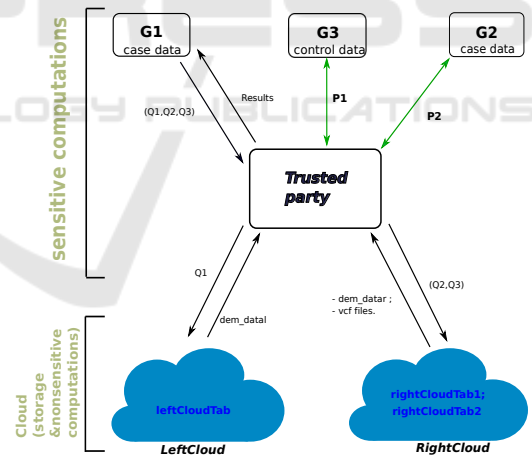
sensitive computations

G1
case data

G3
control data

G2
case data

Results

(Q1,Q2,Q3)

P1

P2

Trusted party

Q1

dem_datal

- dem_datar ;
- vcf files.

(Q2,Q3)

Cloud (storage &nonsensitive computations)

leftCloudTab

LeftCloud

rightCloudTab1;
rightCloudTab2

RightCloud